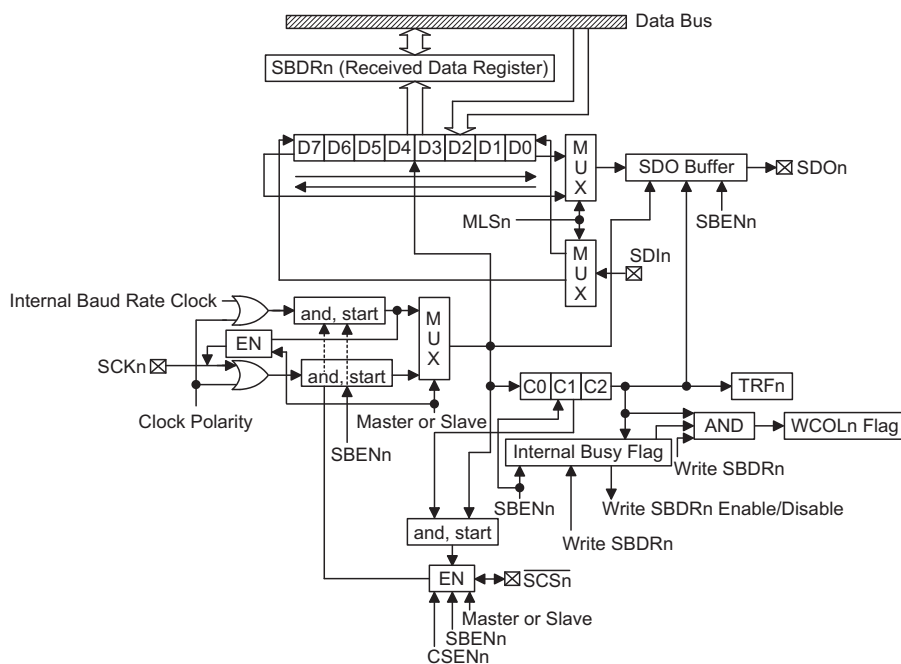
Data Bus

SBDRn (Received Data Register)

D7 D6 D5 D4 D3 D2 D1 D0

M U X

SDO Buffer

SDOn

SBENn

MLSn

M U X

SDIn

Internal Baud Rate Clock

and, start

M U X

EN

SCKn

and, start

Clock Polarity

Master or Slave

SBENn

C0 C1 C2

TRFn

AND

WCOLn Flag

Internal Busy Flag

Write SBDRn

SBENn

Write SBDRn Enable/Disable

Write SBDRn

and, start

EN

$\overline{SCSn}$

Master or Slave

SBENn

CSENn